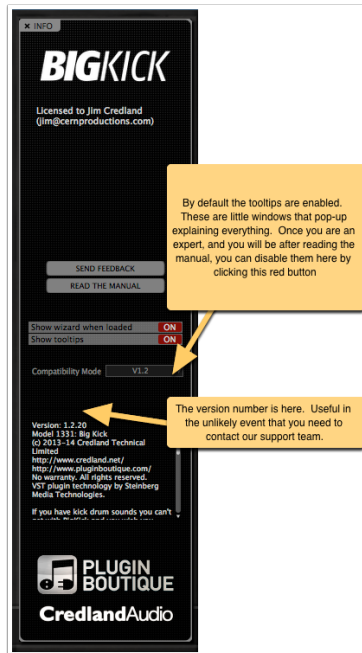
INFO

BIGKICK

Licensed to Jim Credland (jim@cernproductions.com)

By default the tooltips are enabled. These are little windows that pop-up explaining everything. Once you are an expert, and you will be after reading the manual, you can disable them here by clicking this red button

SEND FEEDBACK

READ THE MANUAL

Show wizard when loaded ON

Show tooltips ON

Compatibility Mode V1.2

The version number is here. Useful in the unlikely event that you need to contact our support team.

Version: 1.2.20
Model 1331: Big Kick
(c) 2013–14 Credland Technical Limited
http://www.credland.net/
http://www.pluginboutique.com/
No warranty. All rights reserved.
VST plugin technology by Steinberg Media Technologies.

If you have kick drum sounds you can't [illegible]

PLUGIN BOUTIQUE

CredlandAudio